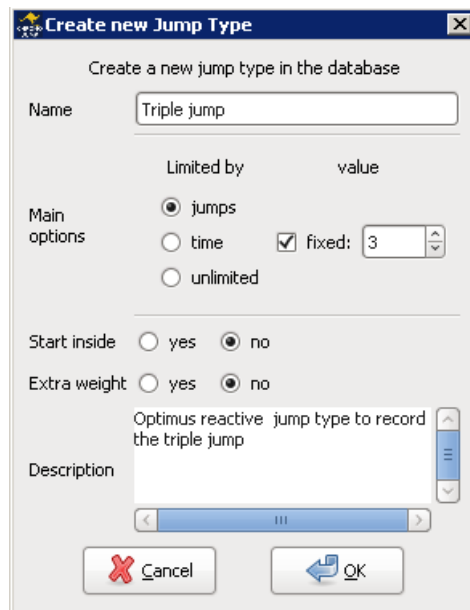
Create new Jump Type

Create a new jump type in the database

Name Triple jump

Limited by value

Main options

jumps

time fixed: 3

unlimited

Start inside yes no

Extra weight yes no

Description Optimus reactive jump type to record the triple jump

Cancel

OK